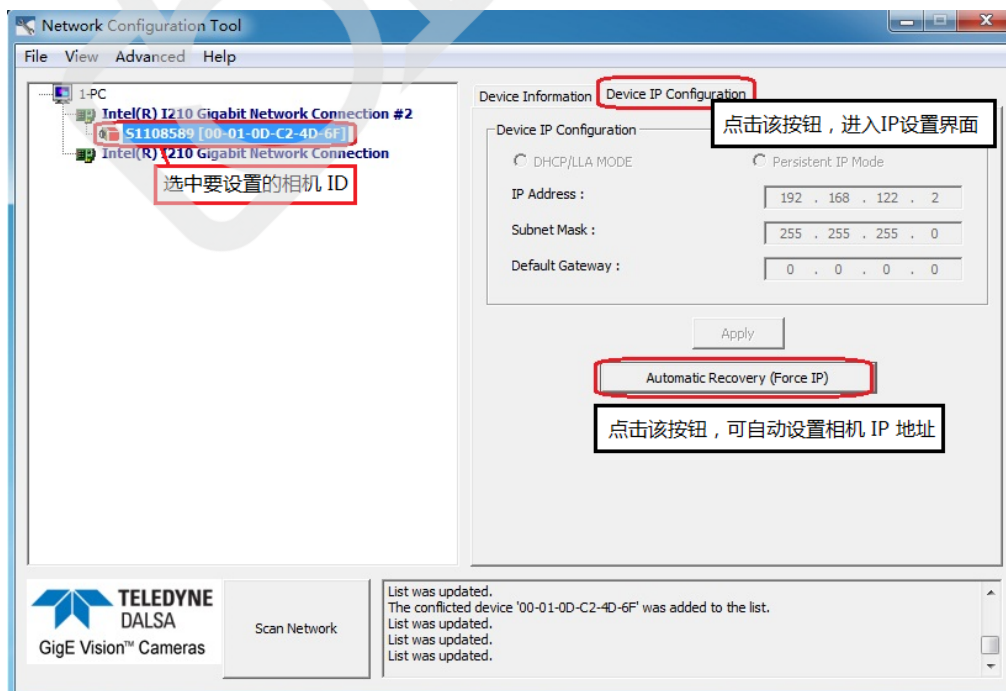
Network Configuration Tool

File View Advanced Help

1-PC
Intel(R) I210 Gigabit Network Connection #2
S1108589 [00-01-0D-C2-4D-6F]
Intel(R) I210 Gigabit Network Connection

选中要设置的相机 ID

Device Information | Device IP Configuration

点击该按钮，进入IP设置界面

Device IP Configuration

DHCP/LLA MODE
Persistent IP Mode

IP Address : 192 . 168 . 122 . 2
Subnet Mask : 255 . 255 . 255 . 0
Default Gateway : 0 . 0 . 0 . 0

Apply

Automatic Recovery (Force IP)

点击该按钮，可自动设置相机 IP 地址

TELEDYNE DALSA
GigE Vision™ Cameras

Scan Network

List was updated.
The conflicted device '00-01-0D-C2-4D-6F' was added to the list.
List was updated.
List was updated.
List was updated.